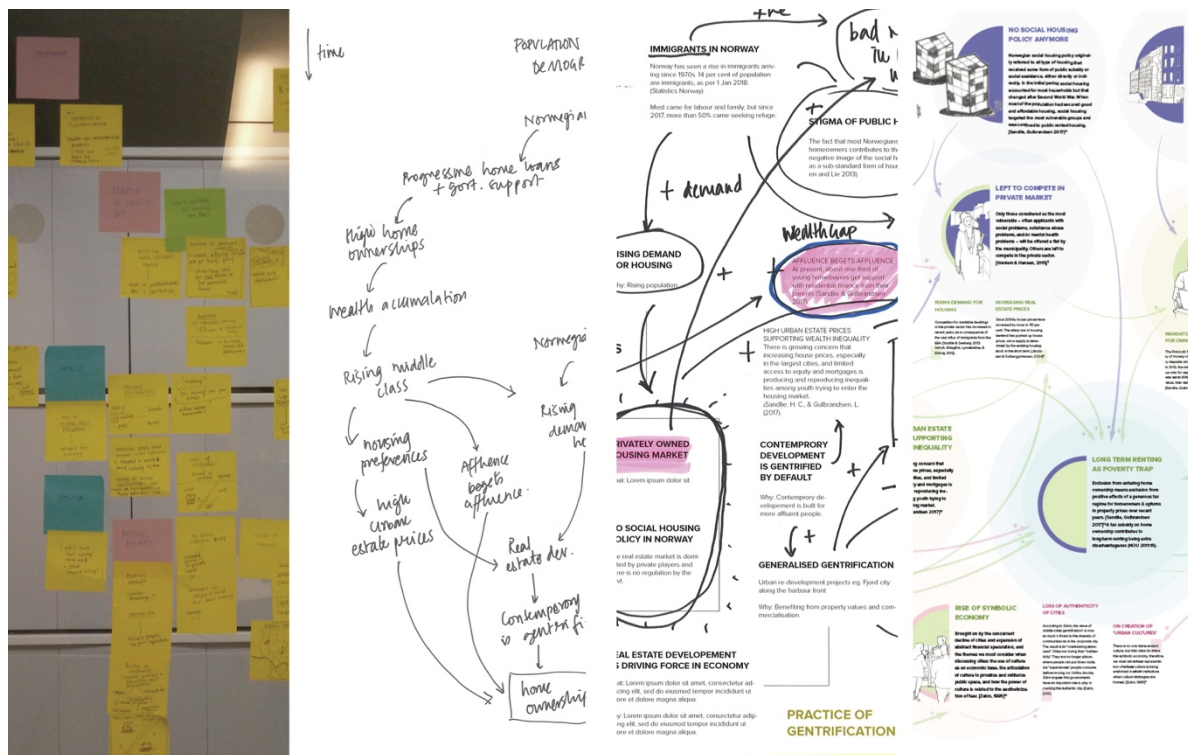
time

POPULATION DEMOGR

Norwegia

Progressive home loans + govt. support

High home ownerships

wealth accumulation

Rising middle class

Norwegia

Rising deman

housing preferences

Affluence begets affluence

high urban estate prices

Real estate dev.

Contemporary is gentrifi

home ownership

IMMIGRANTS IN NORWAY

Norway has seen a rise in immigrants since 1970s. 14 per cent of population are immigrants, as per 1 Jan 2018. (Statistics Norway)

Most came for labour and family, but since 2017, more than 50% came seeking refuge.

+ve

bad m

+ demand

STIGMA OF PUBLIC H

The fact that most Norwegians are homeowners contributes to the negative image of the social h as a sub-standard form of hou en and Lie 2013).

Wealth gap

RISING DEMAND FOR HOUSING

Why: Rising population

AFFLUENCE BEGETS AFFLUENCE
At present, about one third of young homebuyers get support with residential finance from their parents (Sandlie & Gulbrandsen, 2017)

HIGH URBAN ESTATE PRICES SUPPORTING WEALTH INEQUALITY
There is growing concern that increasing house prices, especially in the largest cities, and limited access to equity and mortgages is producing and reproducing inequalities among youth trying to enter the housing market.
(Sandlie, H. C., & Gulbrandsen, L. (2017).

PRIVATELY OWNED HOUSING MARKET

Lorem ipsum dolor sit

CONTEMPRORY DEVELOPMENT IS GENTRIFIED BY DEFAULT

Why: Contemprory developement is built for more affluent people.

NO SOCIAL HOUSING POLICY IN NORWAY

real estate market is dominated by private players and there is no regulation by the

GENERALISED GENTRIFICATION

Urban re-development projects eg. Fjord city along the harbour front

Why: Benefiting from property values and commercialisation.

REAL ESTATE DEVELOPEMENT IS DRIVING FORCE IN ECONOMY

Lorem ipsum dolor sit amet, consectetur adipiscing elit, sed do eiusmod tempor incididunt ut labore et dolore magna aliqua.

Lorem ipsum dolor sit amet, consectetur adipiscing elit, sed do eiusmod tempor incididunt ut labore et dolore magna aliqua.

PRACTICE OF GENTRIFICATION

NO SOCIAL HOUSING POLICY ANYMORE

LEFT TO COMPETE IN PRIVATE MARKET

RISING DEMAND FOR HOUSING

INCREASING REAL ESTATE PRICES

URBAN ESTATE SUPPORTING INEQUALITY

LONG TERM RENTING AS POVERTY TRAP

RISE OF SYMBOLIC ECONOMY

LOSS OF AUTHENTICITY OF CITIES

ON CREATION OF "URBAN CULTURES"

MANDATO